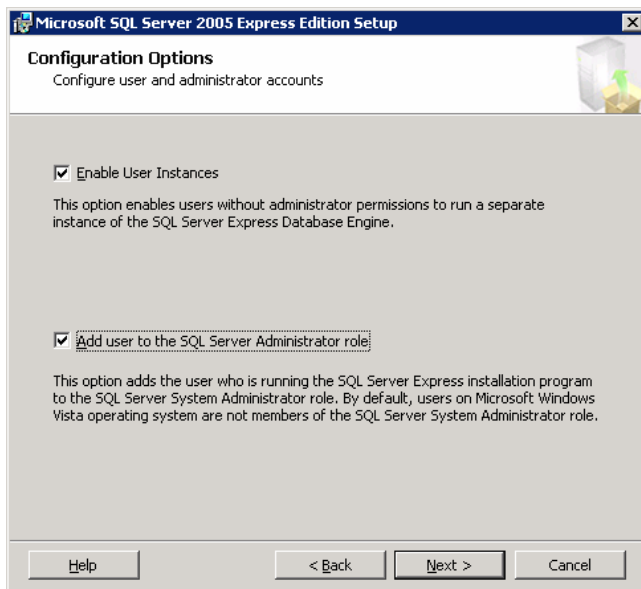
Microsoft SQL Server 2005 Express Edition Setup

Configuration Options
Configure user and administrator accounts

☑ Enable User Instances

This option enables users without administrator permissions to run a separate instance of the SQL Server Express Database Engine.

☑ Add user to the SQL Server Administrator role

This option adds the user who is running the SQL Server Express installation program to the SQL Server System Administrator role. By default, users on Microsoft Windows Vista operating system are not members of the SQL Server System Administrator role.

Help | < Back | Next > | Cancel